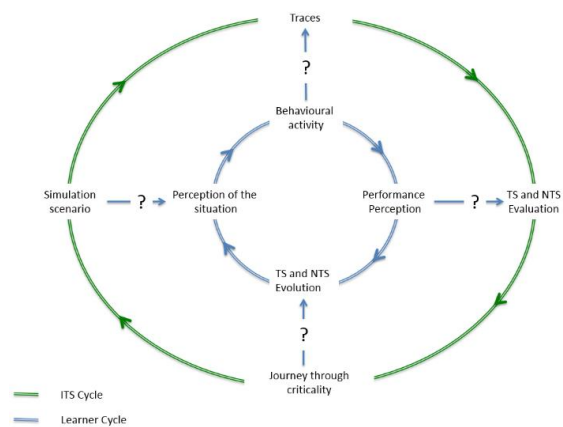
Traces

?

Behavioural activity

Simulation scenario

?

Perception of the situation

Performance Perception

?

TS and NTS Evaluation

TS and NTS Evolution

?

Journey through criticality

ITS Cycle

Learner Cycle